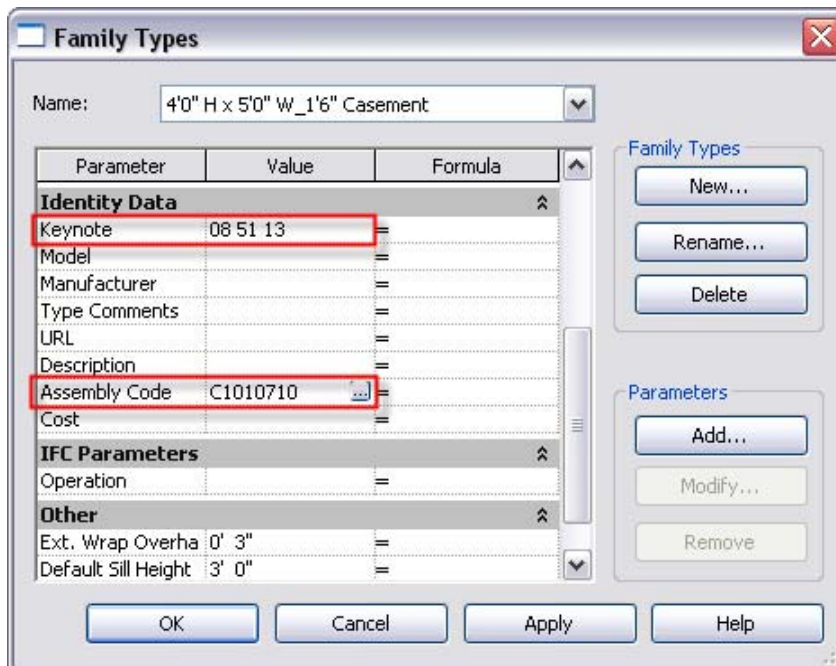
Family Types

Name: 4'0" H x 5'0" W_1'6" Casement

| Parameter | Value | Formula |
|---|---|---|
| **Identity Data** | | |
| Keynote | 08 51 13 | = |
| Model | | = |
| Manufacturer | | = |
| Type Comments | | = |
| URL | | = |
| Description | | = |
| Assembly Code | C1010710 ... | = |
| Cost | | = |
| **IFC Parameters** | | |
| Operation | | = |
| **Other** | | |
| Ext. Wrap Overha | 0' 3" | = |
| Default Sill Height | 3' 0" | = |

Family Types
New...
Rename...
Delete

Parameters
Add...
Modify...
Remove

OK
Cancel
Apply
Help